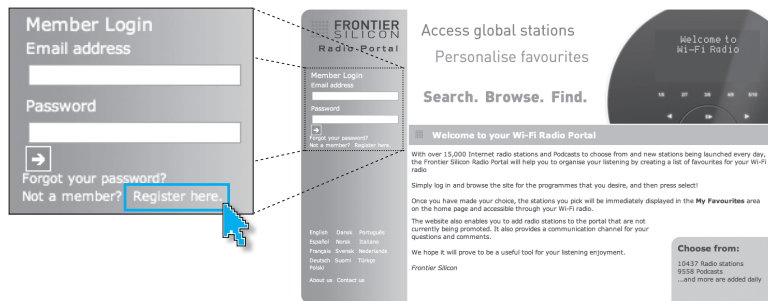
Member Login
Email address

Password

Forgot your password?
Not a member? Register here.

FRONTIER SILICON
Radio-Portal

Member Login
Email address

Password

Forgot your password?
Not a member? Register here.

English Dansk Português
Español Norsk Italiano
Français Svensk Nederlands
Deutsch Suomi Türkçe
Polski

About us Contact us

Access global stations
Personalise favourites
Search. Browse. Find.

Welcome to
Wi-Fi Radio

Welcome to your Wi-Fi Radio Portal

With over 15,000 Internet radio stations and Podcasts to choose from and new stations being launched every day, the Frontier Silicon Radio Portal will help you to organise your listening by creating a list of favourites for your Wi-Fi radio

Simply log in and browse the site for the programmes that you desire, and then press select!

Once you have made your choice, the stations you pick will be immediately displayed in the **My Favourites** area on the home page and accessible through your Wi-Fi radio.

The website also enables you to add radio stations to the portal that are not currently being promoted. It also provides a communication channel for your questions and comments.

We hope it will prove to be a useful tool for your listening enjoyment.

Frontier Silicon

Choose from:
10437 Radio stations
9558 Podcasts
...and more are added daily